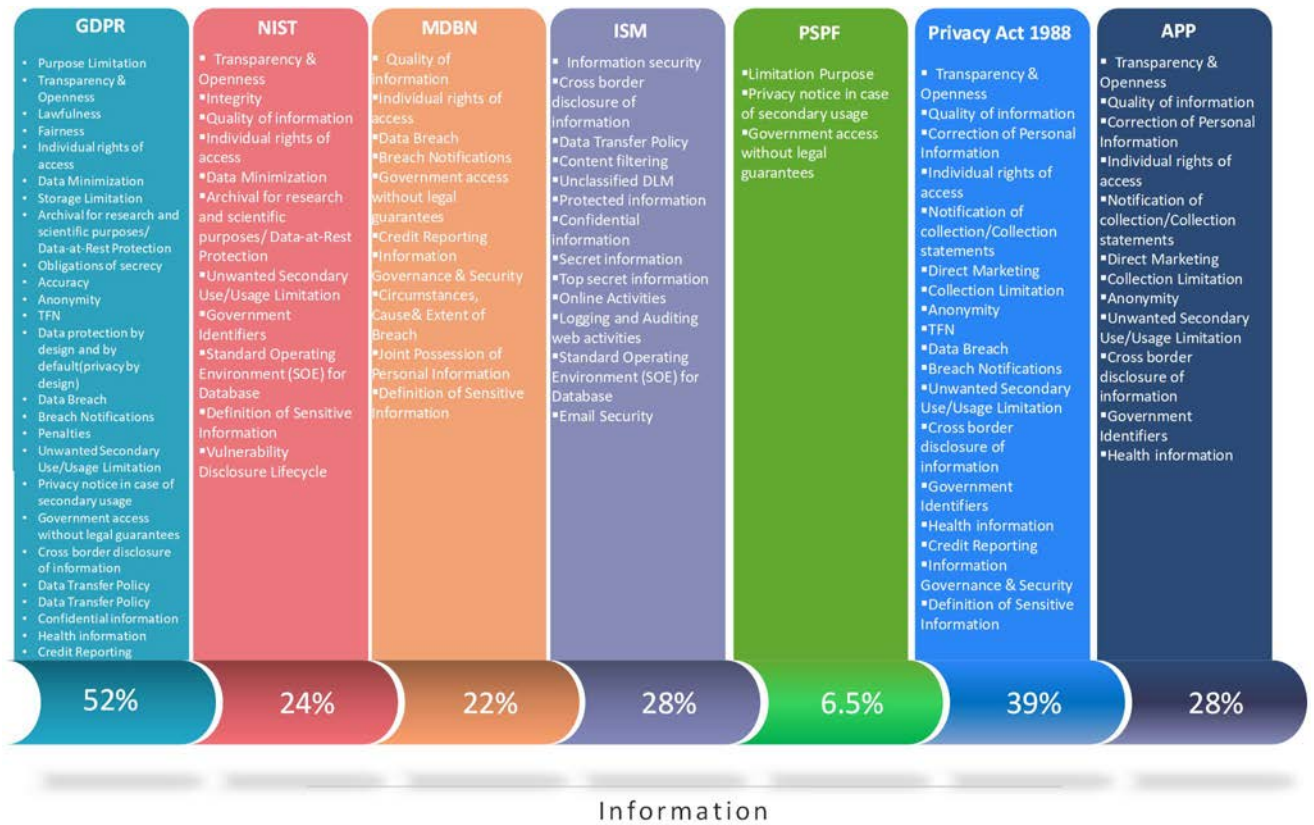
GDPR

- Purpose Limitation
- Transparency & Openness
- Lawfulness
- Fairness
- Individual rights of access
- Data Minimization
- Storage Limitation
- Archival for research and scientific purposes/ Data-at-Rest Protection
- Obligations of secrecy
- Accuracy
- Anonymity
- TFN
- Data protection by design and by default(privacy by design)
- Data Breach
- Breach Notifications
- Penalties
- Unwanted Secondary Use/Usage Limitation
- Privacy notice in case of secondary usage
- Government access without legal guarantees
- Cross border disclosure of information
- Data Transfer Policy
- Data Transfer Policy
- Confidential information
- Health information
- Credit Reporting

52%

NIST

- Transparency & Openness
- Integrity
- Quality of information
- Individual rights of access
- Data Minimization
- Archival for research and scientific purposes/ Data-at-Rest Protection
- Unwanted Secondary Use/Usage Limitation
- Government Identifiers
- Standard Operating Environment (SOE) for Database
- Definition of Sensitive Information
- Vulnerability Disclosure Lifecycle

24%

MDBN

- Quality of information
- Individual rights of access
- Data Breach
- Breach Notifications
- Government access without legal guarantees
- Credit Reporting
- Information Governance & Security
- Circumstances, Cause& Extent of Breach
- Joint Possession of Personal Information
- Definition of Sensitive Information

22%

ISM

- Information security
- Cross border disclosure of information
- Data Transfer Policy
- Content filtering
- Unclassified DLM
- Protected information
- Confidential information
- Secret information
- Top secret information
- Online Activities
- Logging and Auditing web activities
- Standard Operating Environment (SOE) for Database
- Email Security

28%

PSPF

- Limitation Purpose
- Privacy notice in case of secondary usage
- Government access without legal guarantees

6.5%

Privacy Act 1988

- Transparency & Openness
- Quality of information
- Correction of Personal Information
- Individual rights of access
- Notification of collection/Collection statements
- Direct Marketing
- Collection Limitation
- Anonymity
- TFN
- Data Breach
- Breach Notifications
- Unwanted Secondary Use/Usage Limitation
- Cross border disclosure of information
- Government Identifiers
- Health information
- Credit Reporting
- Information Governance & Security
- Definition of Sensitive Information

39%

APP

- Transparency & Openness
- Quality of information
- Correction of Personal Information
- Individual rights of access
- Notification of collection/Collection statements
- Direct Marketing
- Collection Limitation
- Anonymity
- Unwanted Secondary Use/Usage Limitation
- Cross border disclosure of information
- Government Identifiers
- Health information

28%

Information